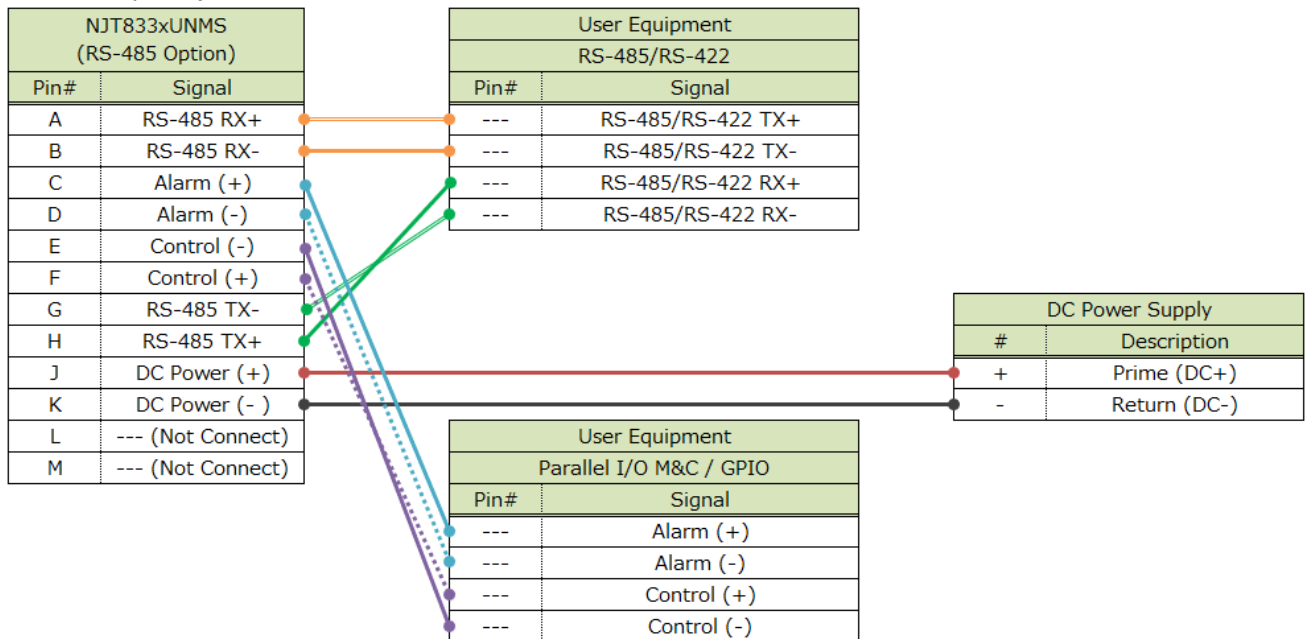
NJT833xUNMS
(RS-485 Option)

| Pin# | Signal |
|---|---|
| A | RS-485 RX+ |
| B | RS-485 RX- |
| C | Alarm (+) |
| D | Alarm (-) |
| E | Control (-) |
| F | Control (+) |
| G | RS-485 TX- |
| H | RS-485 TX+ |
| J | DC Power (+) |
| K | DC Power (- ) |
| L | --- (Not Connect) |
| M | --- (Not Connect) |

User Equipment
RS-485/RS-422

| Pin# | Signal |
|---|---|
| --- | RS-485/RS-422 TX+ |
| --- | RS-485/RS-422 TX- |
| --- | RS-485/RS-422 RX+ |
| --- | RS-485/RS-422 RX- |

DC Power Supply

| # | Description |
|---|---|
| + | Prime (DC+) |
| - | Return (DC-) |

User Equipment
Parallel I/O M&C / GPIO

| Pin# | Signal |
|---|---|
| --- | Alarm (+) |
| --- | Alarm (-) |
| --- | Control (+) |
| --- | Control (-) |